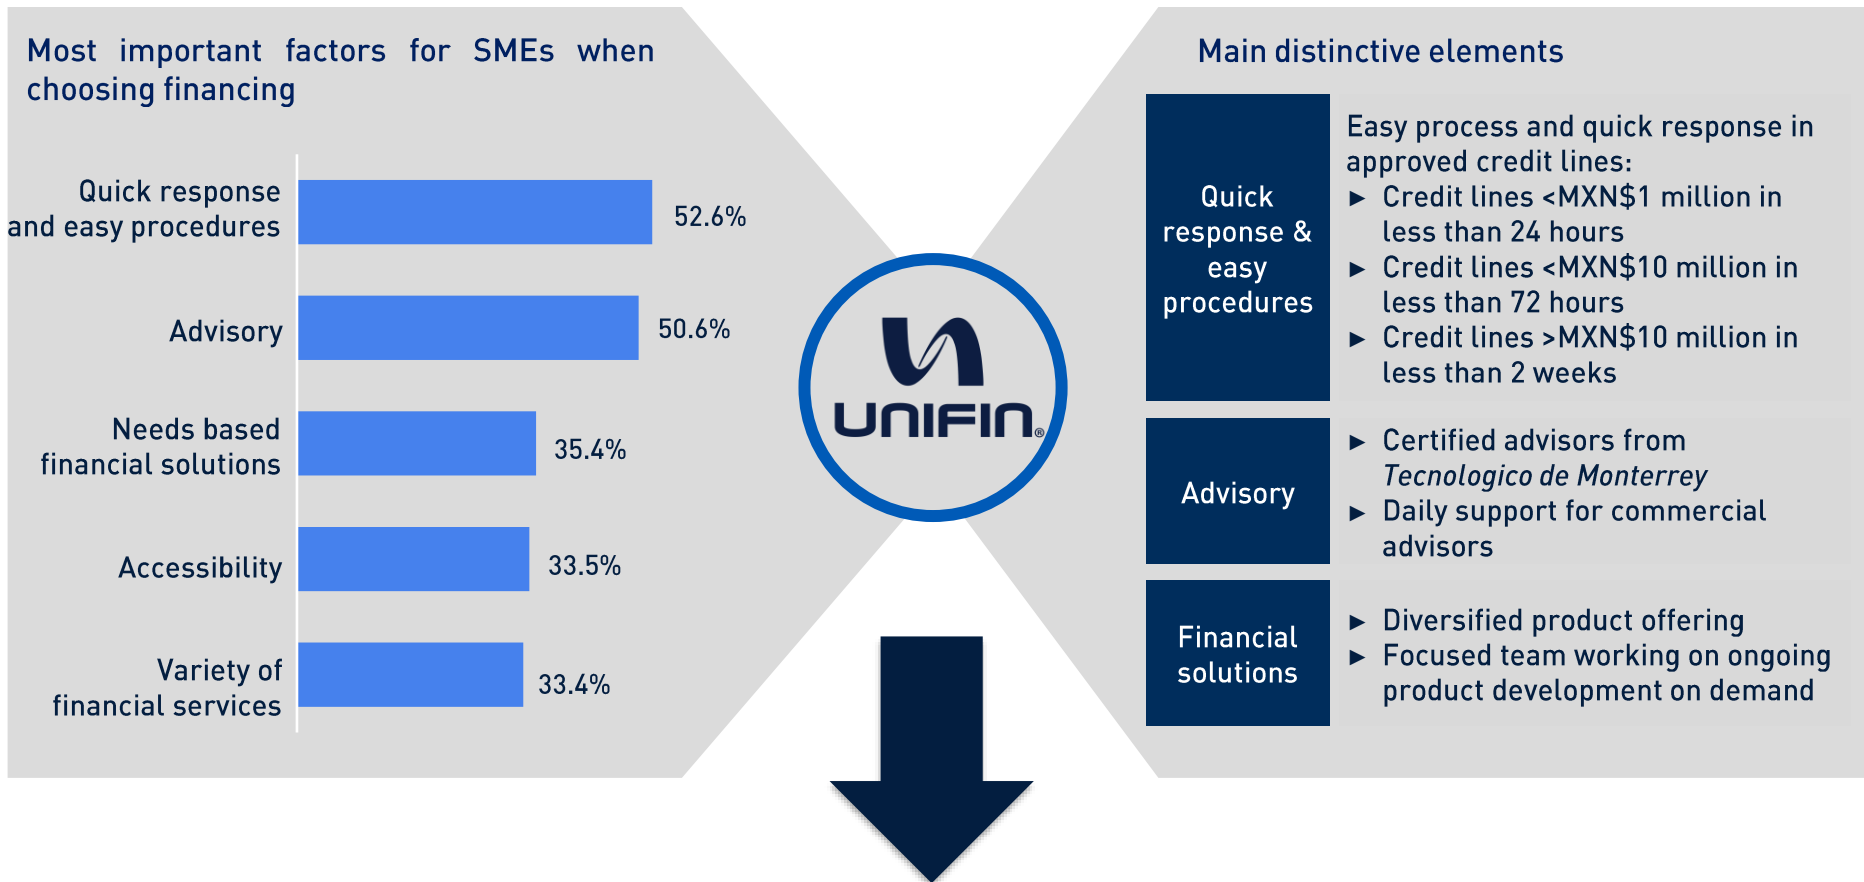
Most important factors for SMEs when choosing financing

| | |
|---|---|
| Quick response and easy procedures | 52.6% |
| Advisory | 50.6% |
| Needs based financial solutions | 35.4% |
| Accessibility | 33.5% |
| Variety of financial services | 33.4% |

UNIFIN®

Main distinctive elements

| | |
|---|---|
| Quick response & easy procedures | Easy process and quick response in approved credit lines: ► Credit lines <MXN\$1 million in less than 24 hours ► Credit lines <MXN\$10 million in less than 72 hours ► Credit lines >MXN\$10 million in less than 2 weeks |
| Advisory | ► Certified advisors from *Tecnologico de Monterrey* ► Daily support for commercial advisors |
| Financial solutions | ► Diversified product offering ► Focused team working on ongoing product development on demand |